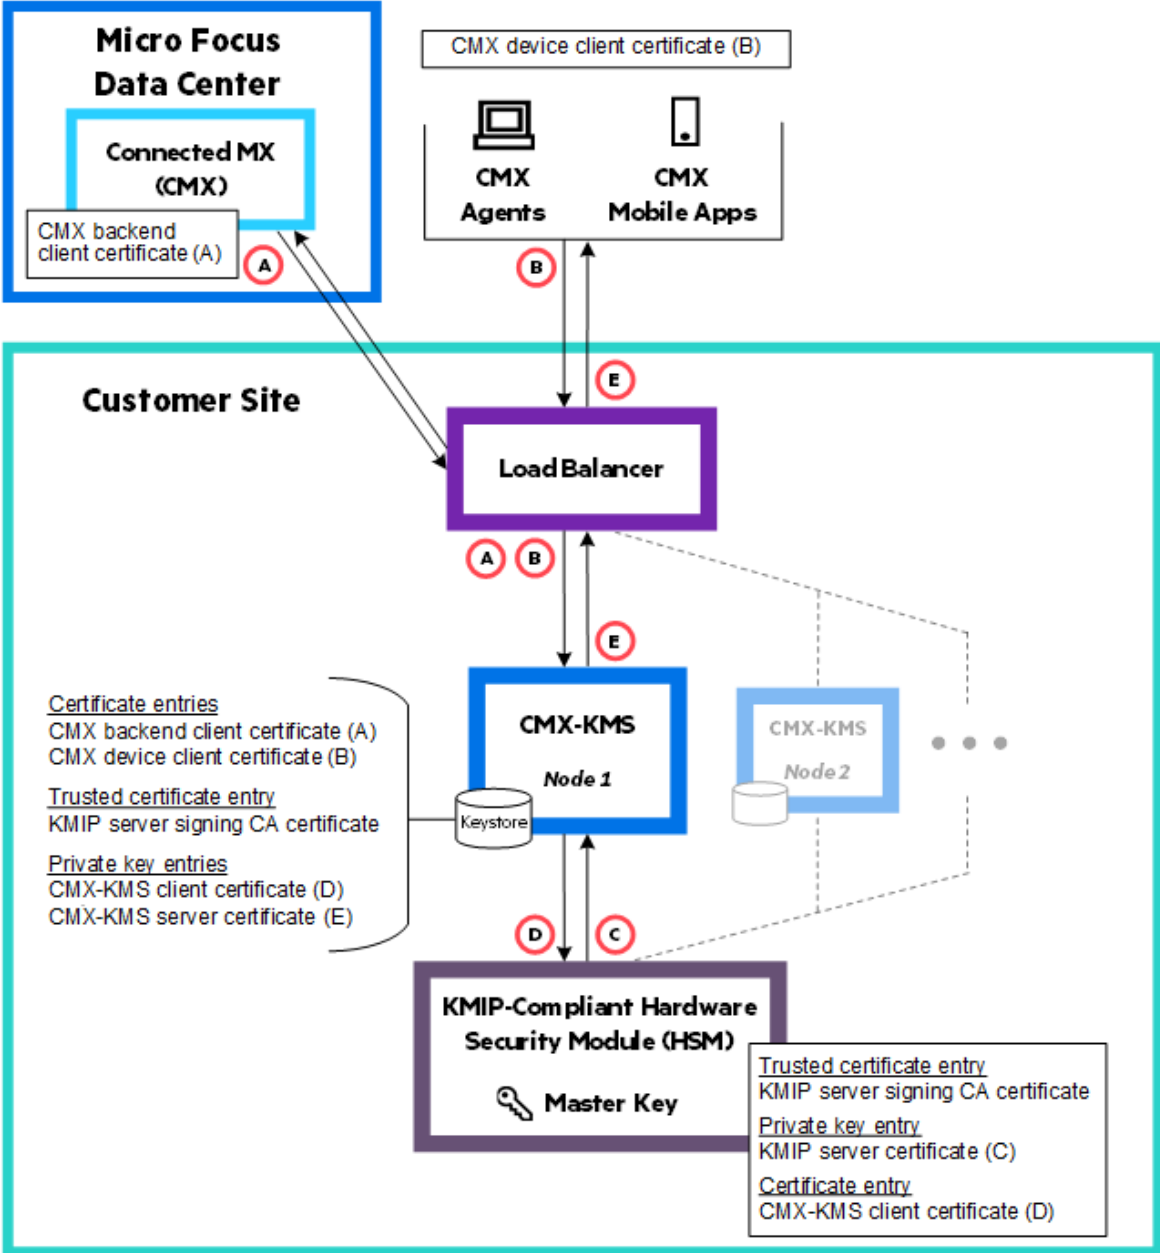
Micro Focus Data Center

Connected MX (CMX)

CMX backend client certificate (A)

A

CMX device client certificate (B)

CMX Agents

CMX Mobile Apps

B

E

Customer Site

Load Balancer

A B

E

Certificate entries
CMX backend client certificate (A)
CMX device client certificate (B)

Trusted certificate entry
KMIP server signing CA certificate

Private key entries
CMX-KMS client certificate (D)
CMX-KMS server certificate (E)

CMX-KMS
Node 1

Keystore

CMX-KMS
Node 2

D C

KMIP-Compliant Hardware Security Module (HSM)

Master Key

Trusted certificate entry
KMIP server signing CA certificate

Private key entry
KMIP server certificate (C)

Certificate entry
CMX-KMS client certificate (D)